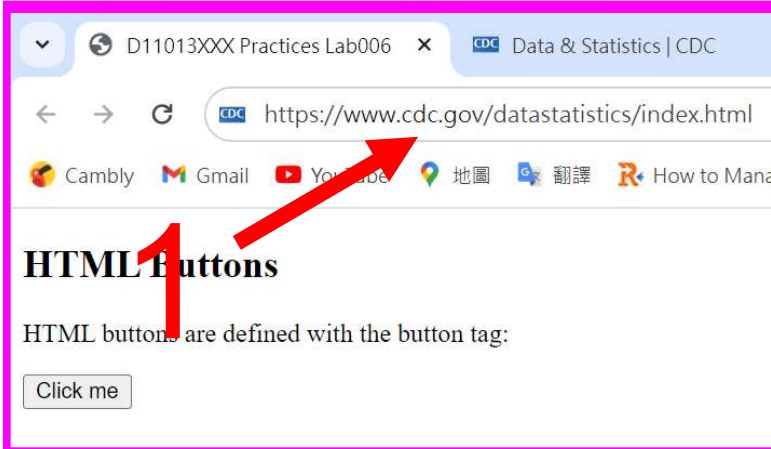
D11013XXX Practices Lab006 ×

CDC Data & Statistics | CDC

https://www.cdc.gov/datastatistics/index.html

Cambly Gmail YouTube 地圖 翻譯 How to Mana

1

HTML Buttons

HTML buttons are defined with the button tag:

Click me